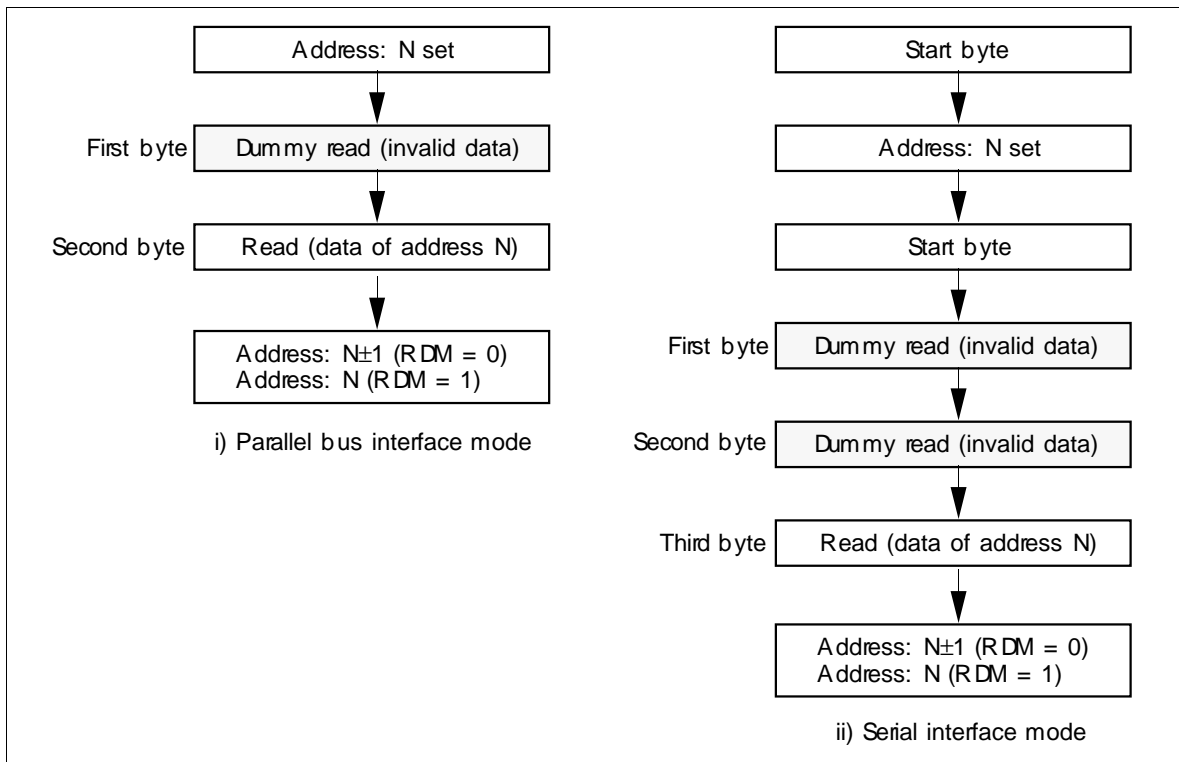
Address: N set

First byte Dummy read (invalid data)

Second byte Read (data of address N)

Address: N±1 (RDM = 0)
Address: N (RDM = 1)

i) Parallel bus interface mode

Start byte

Address: N set

Start byte

First byte Dummy read (invalid data)

Second byte Dummy read (invalid data)

Third byte Read (data of address N)

Address: N±1 (RDM = 0)
Address: N (RDM = 1)

ii) Serial interface mode